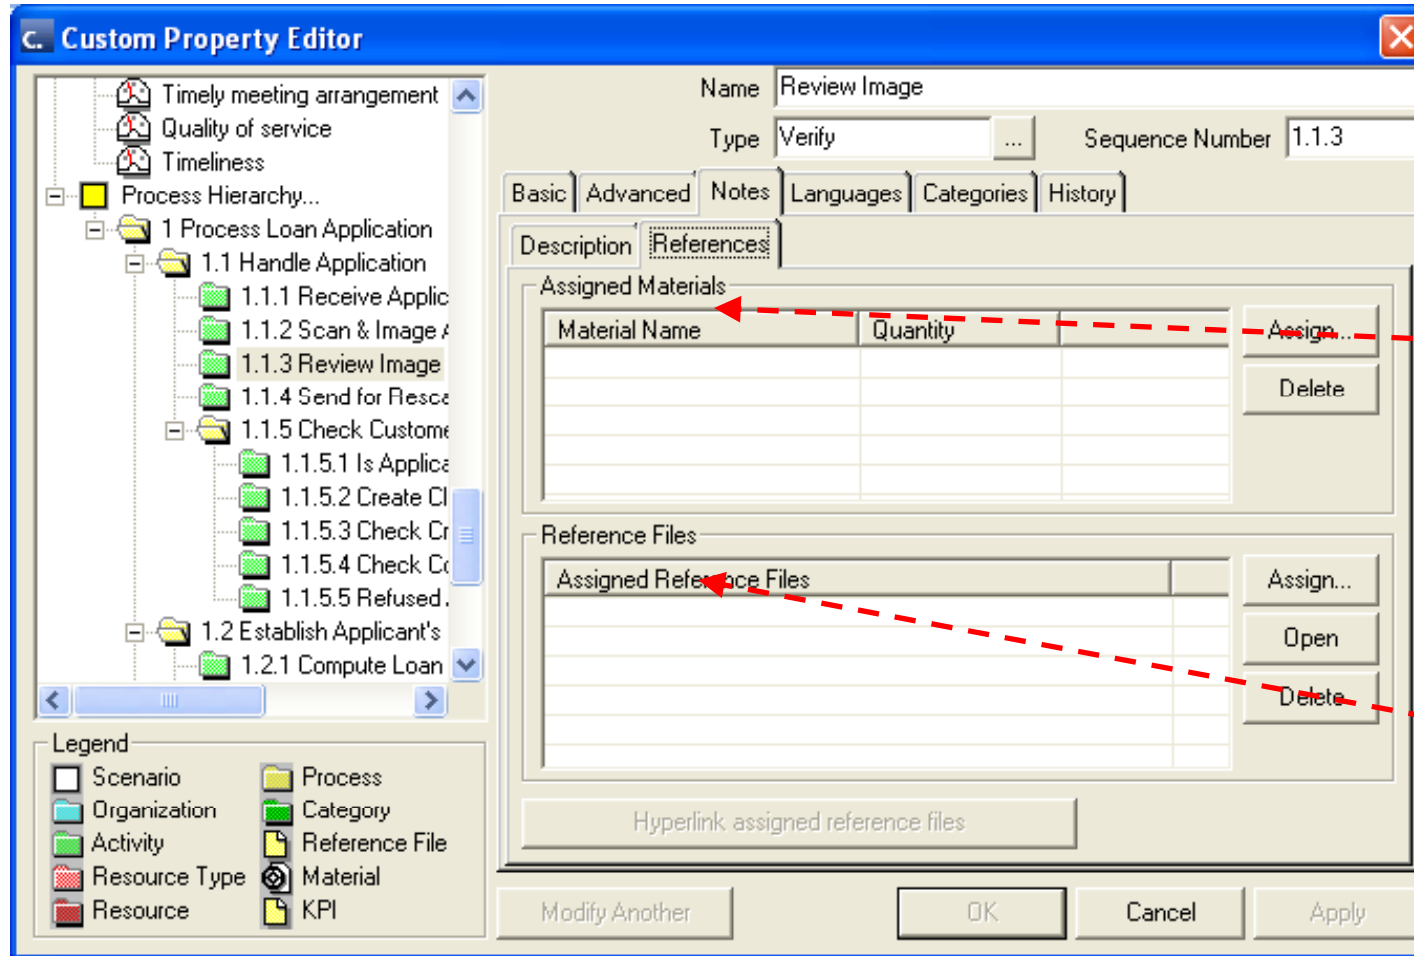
Custom Property Editor

Timely meeting arrangement
Quality of service
Timeliness
Process Hierarchy...
1 Process Loan Application
1.1 Handle Application
1.1.1 Receive Applic
1.1.2 Scan & Image A
1.1.3 Review Image
1.1.4 Send for Resca
1.1.5 Check Custome
1.1.5.1 Is Applica
1.1.5.2 Create Cl
1.1.5.3 Check Cr
1.1.5.4 Check Cc
1.1.5.5 Refused .
1.2 Establish Applicant's
1.2.1 Compute Loan

Legend
Scenario
Process
Organization
Category
Activity
Reference File
Resource Type
Material
Resource
KPI

Name Review Image
Type Verify ...
Sequence Number 1.1.3

Basic Advanced Notes Languages Categories History
Description References

Assigned Materials
| Material Name | Quantity | |
|---|---|---|
| | | |

Assign...
Delete

Reference Files
| Assigned Reference Files | |
|---|---|
| | |

Assign...
Open
Delete

Hyperlink assigned reference files

Modify Another
OK
Cancel
Apply